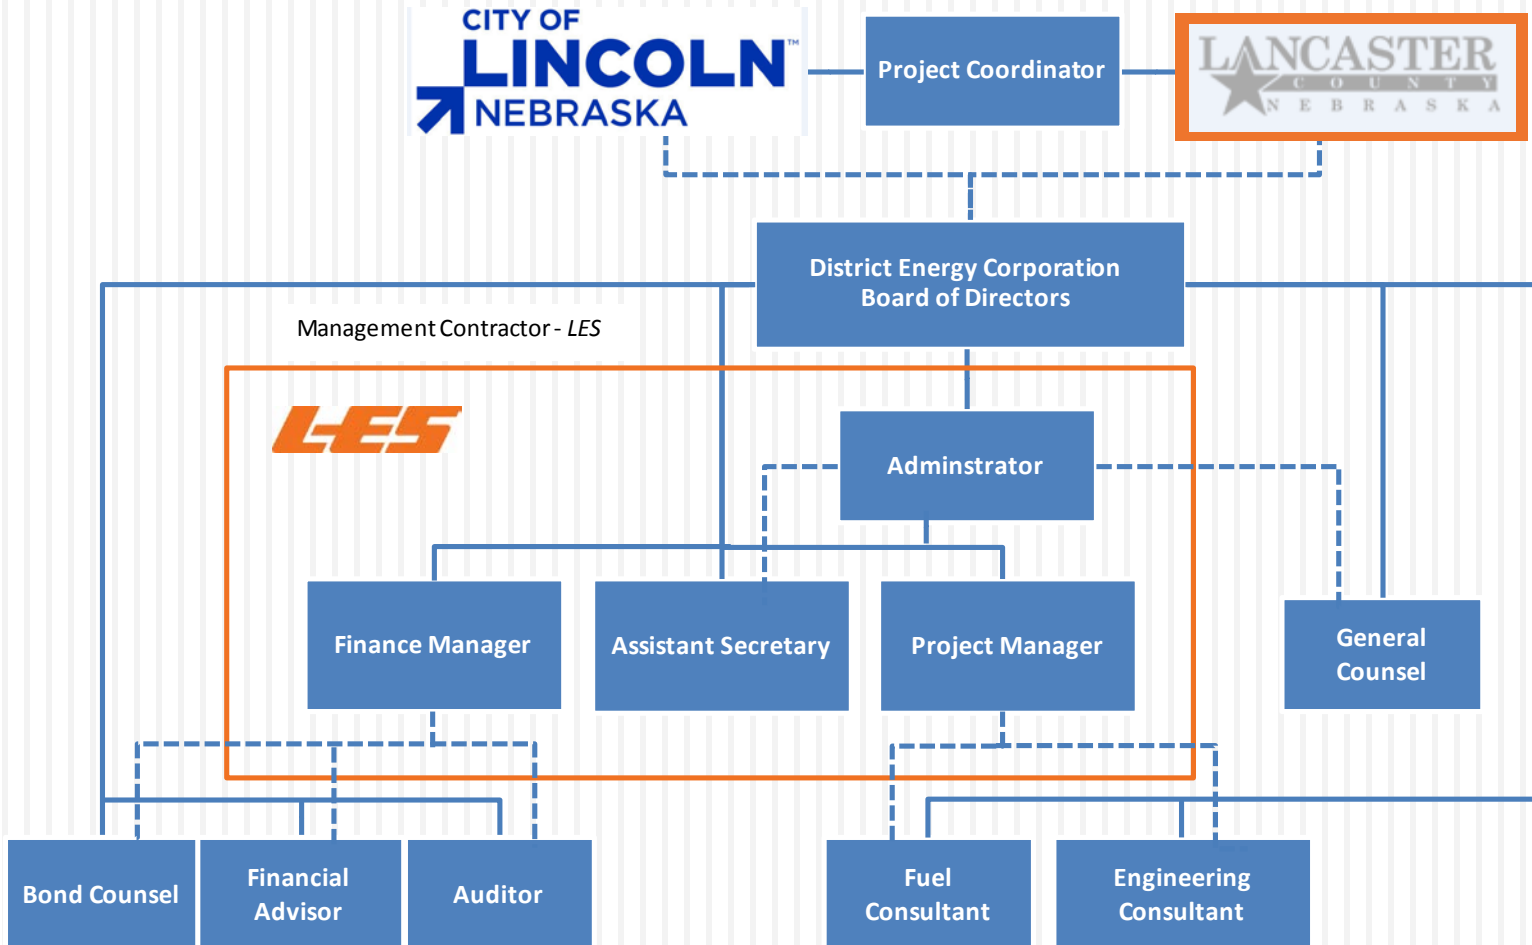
CITY OF LINCOLN NEBRASKA

Project Coordinator

LANCASTER COUNTY NEBRASKA

District Energy Corporation Board of Directors

Management Contractor - *LES*

LES

Adminstrator

Finance Manager

Assistant Secretary

Project Manager

General Counsel

Bond Counsel

Financial Advisor

Auditor

Fuel Consultant

Engineering Consultant